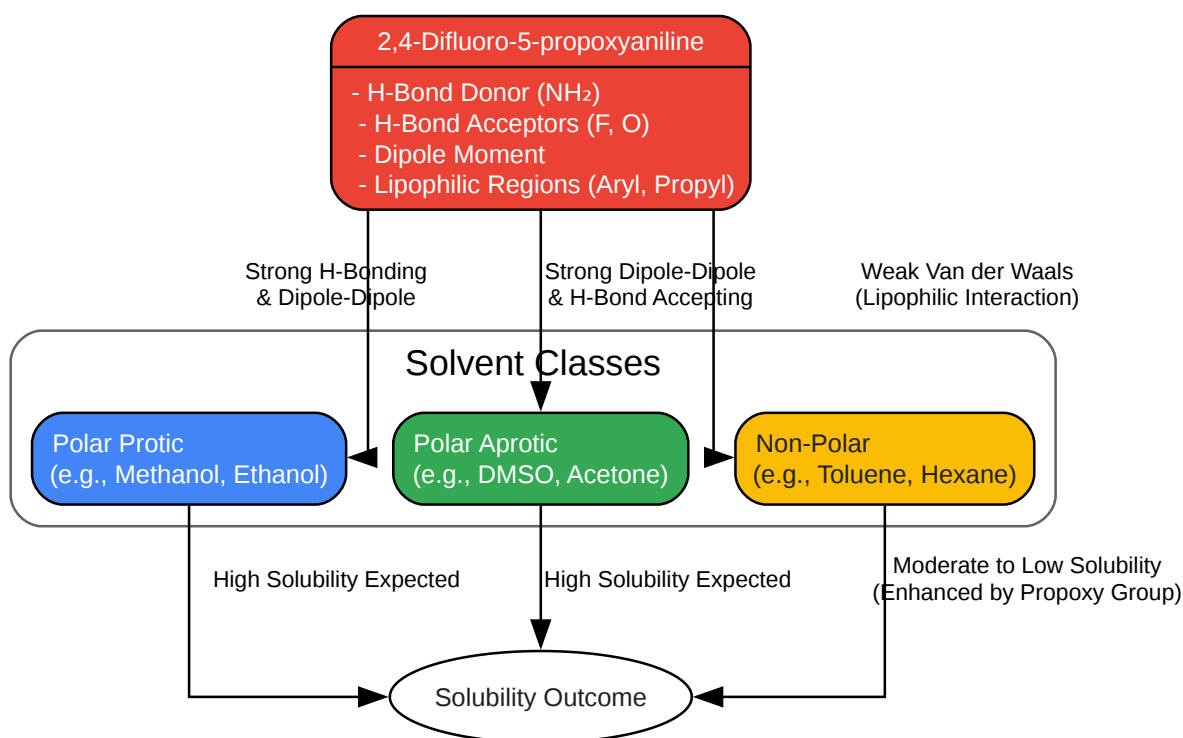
2,4-Difluoro-5-propoxyaniline

- H-Bond Donor ($NH_2$)
- H-Bond Acceptors (F, O)
- Dipole Moment
- Lipophilic Regions (Aryl, Propyl)

Strong H-Bonding & Dipole-Dipole

Strong Dipole-Dipole & H-Bond Accepting

Weak Van der Waals (Lipophilic Interaction)

Solvent Classes

Polar Protic (e.g., Methanol, Ethanol)

Polar Aprotic (e.g., DMSO, Acetone)

Non-Polar (e.g., Toluene, Hexane)

High Solubility Expected

High Solubility Expected

Moderate to Low Solubility (Enhanced by Propoxy Group)

Solubility Outcome